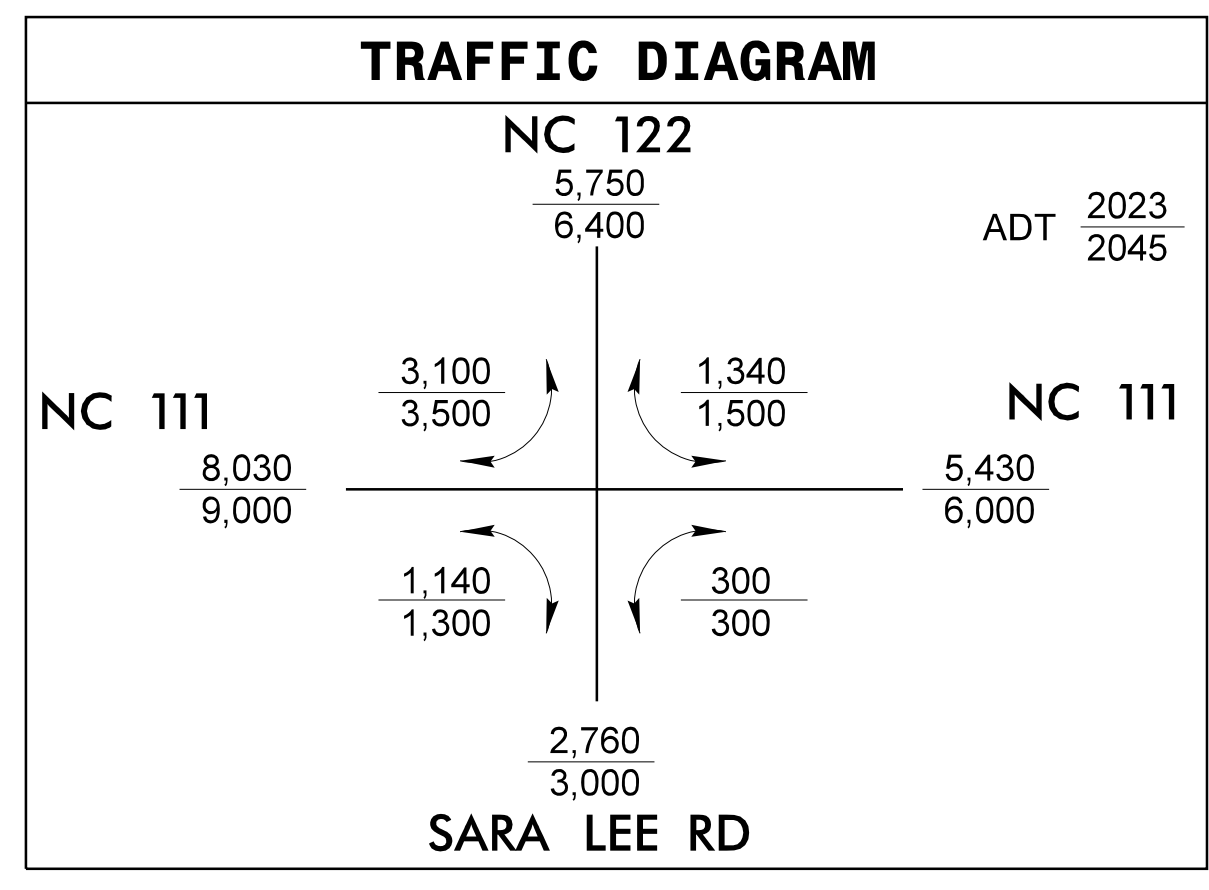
TRAFFIC DIAGRAM

NC 122

$\frac{5,750}{6,400}$

ADT $\frac{2023}{2045}$

$\frac{3,100}{3,500}$

$\frac{1,340}{1,500}$

NC 111

NC 111

$\frac{8,030}{9,000}$

$\frac{5,430}{6,000}$

$\frac{1,140}{1,300}$

$\frac{300}{300}$

$\frac{2,760}{3,000}$

SARA LEE RD